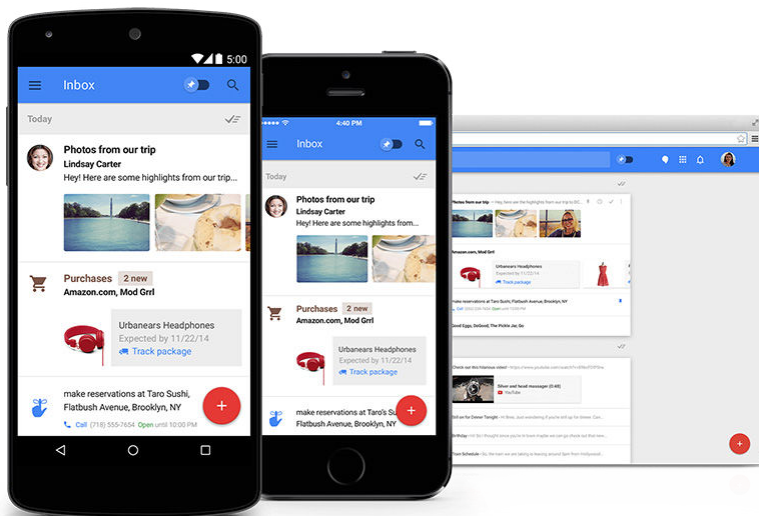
5:00

Inbox

Today

Photos from our trip
Lindsay Carter
Hey! Here are some highlights from our trip...

Purchases 2 new
Amazon.com, Mod Grrl

Urbanears Headphones
Expected by 11/22/14
Track package

make reservations at Taro Sushi, Flatbush Avenue, Brooklyn, NY
Call (718) 555-7654 Open until 10:00 PM

+

4:40 PM

Inbox

Today

Photos from our trip
Lindsay Carter
Hey! Here are some highlights from our trip...

Purchases 2 new
Amazon.com, Mod Grrl

Urbanears Headphones
Expected by 11/22/14
Track package

make reservations at Taro's Sushi, Flatbush Avenue, Brooklyn, NY

+

Photos from our trip

Urbanears Headphones
Track package

Silver and toast messages

YouTube

+